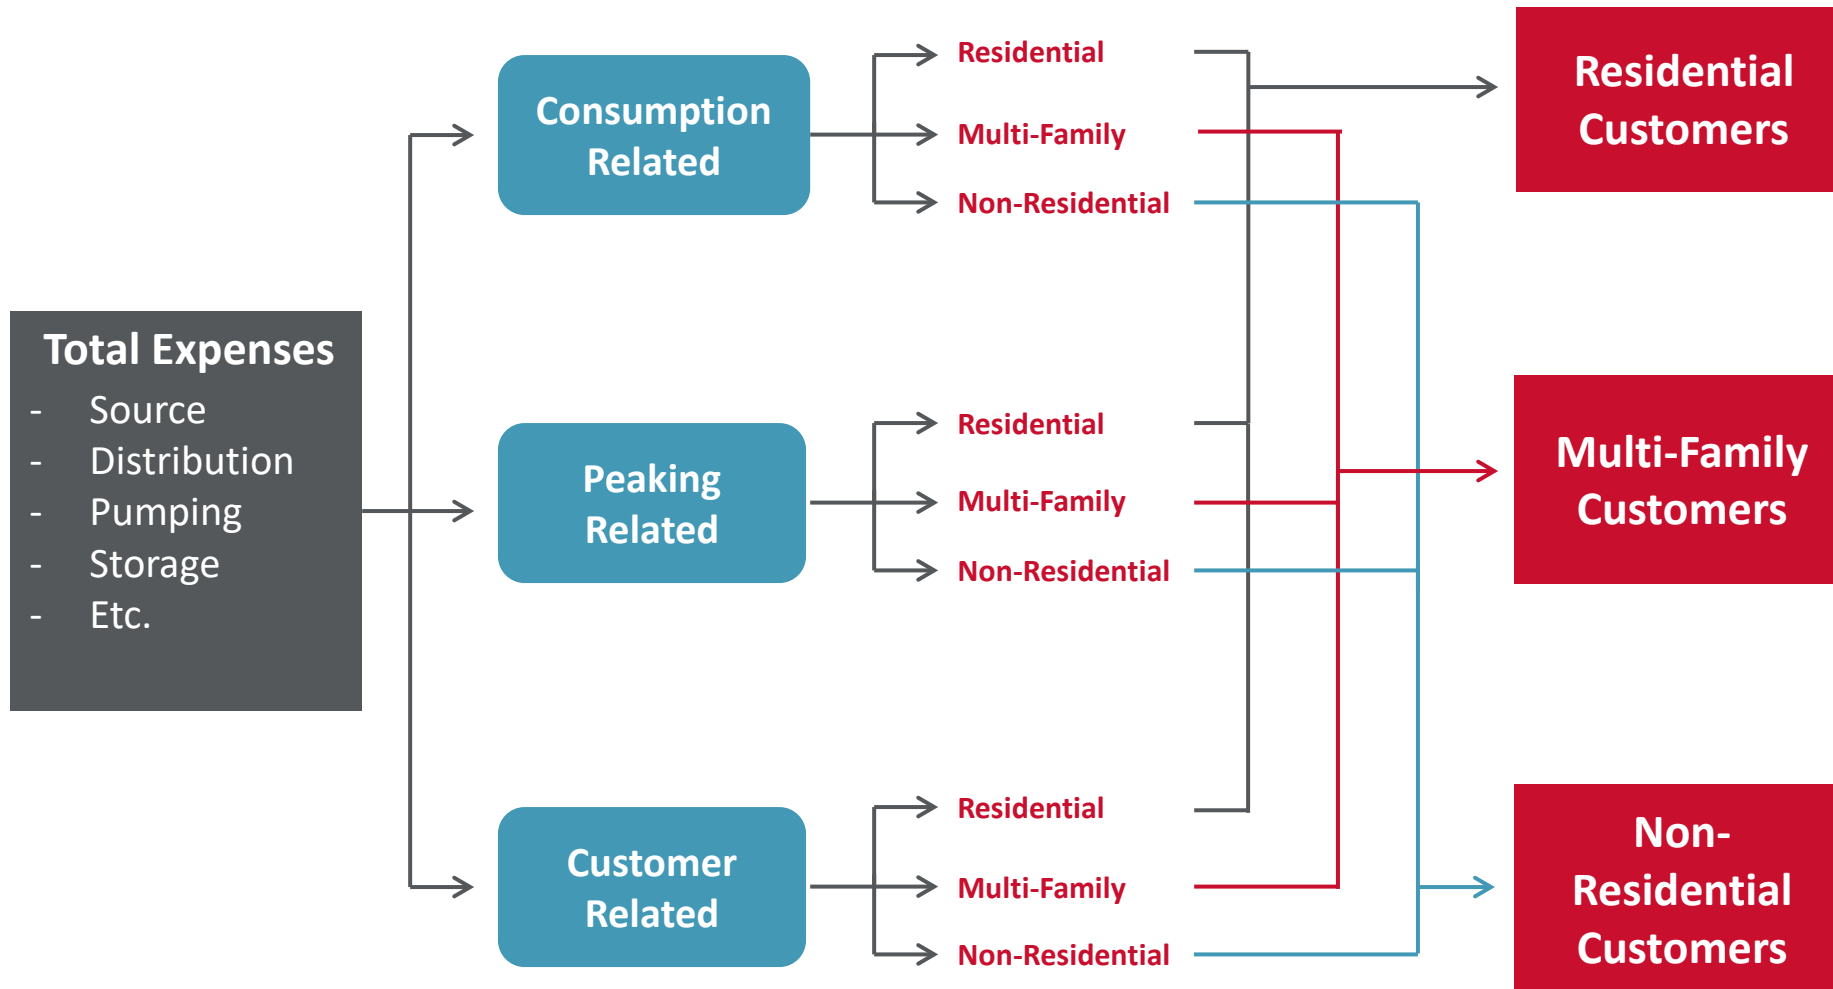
Total Expenses
- Source
- Distribution
- Pumping
- Storage
- Etc.

Consumption Related

Residential
Multi-Family
Non-Residential

Peaking Related

Residential
Multi-Family
Non-Residential

Customer Related

Residential
Multi-Family
Non-Residential

Residential Customers

Multi-Family Customers

Non-Residential Customers